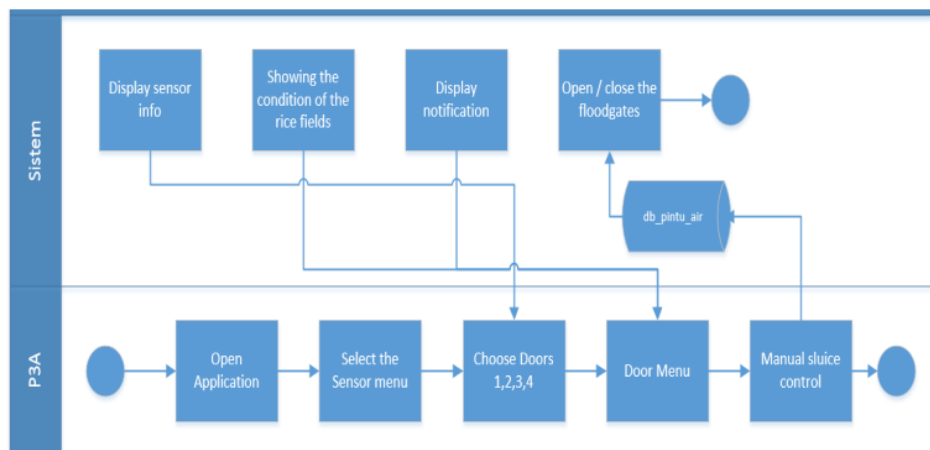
Sistem

Display sensor info

Showing the condition of the rice fields

Display notification

Open / close the floodgates

db_pintu_air

P3A

Open Application

Select the Sensor menu

Choose Doors 1,2,3,4

Door Menu

Manual sluice control